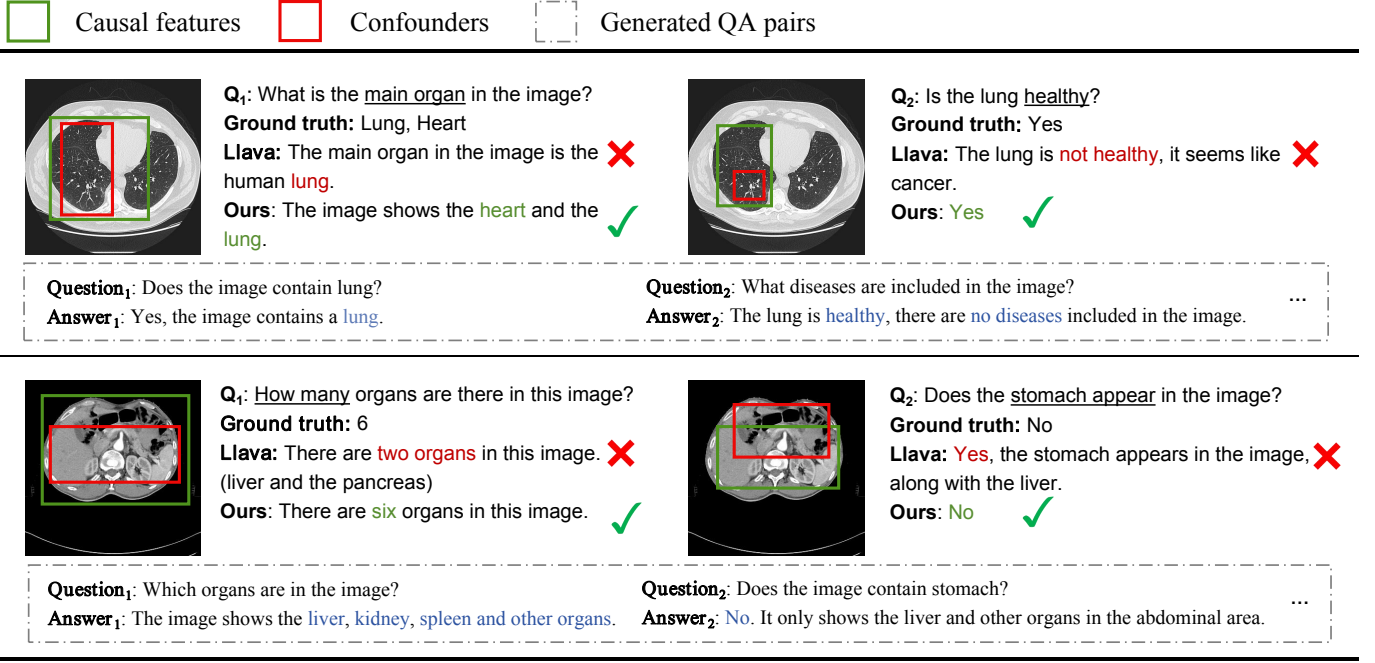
Causal features Confounders Generated QA pairs

$Q_1$: What is the main organ in the image?
**Ground truth:** Lung, Heart
**Llava:** The main organ in the image is the human lung.
**Ours**: The image shows the heart and the lung.

$Q_2$: Is the lung healthy?
**Ground truth:** Yes
**Llava:** The lung is not healthy, it seems like cancer.
**Ours**: Yes

$\text{Question}_1$: Does the image contain lung?
$\text{Answer}_1$: Yes, the image contains a lung.

$\text{Question}_2$: What diseases are included in the image?
$\text{Answer}_2$: The lung is healthy, there are no diseases included in the image.

...

$Q_1$: How many organs are there in this image?
**Ground truth:** 6
**Llava:** There are two organs in this image. (liver and the pancreas)
**Ours**: There are six organs in this image.

$Q_2$: Does the stomach appear in the image?
**Ground truth:** No
**Llava:** Yes, the stomach appears in the image, along with the liver.
**Ours**: No

$\text{Question}_1$: Which organs are in the image?
$\text{Answer}_1$: The image shows the liver, kidney, spleen and other organs.

$\text{Question}_2$: Does the image contain stomach?
$\text{Answer}_2$: No. It only shows the liver and other organs in the abdominal area.

...